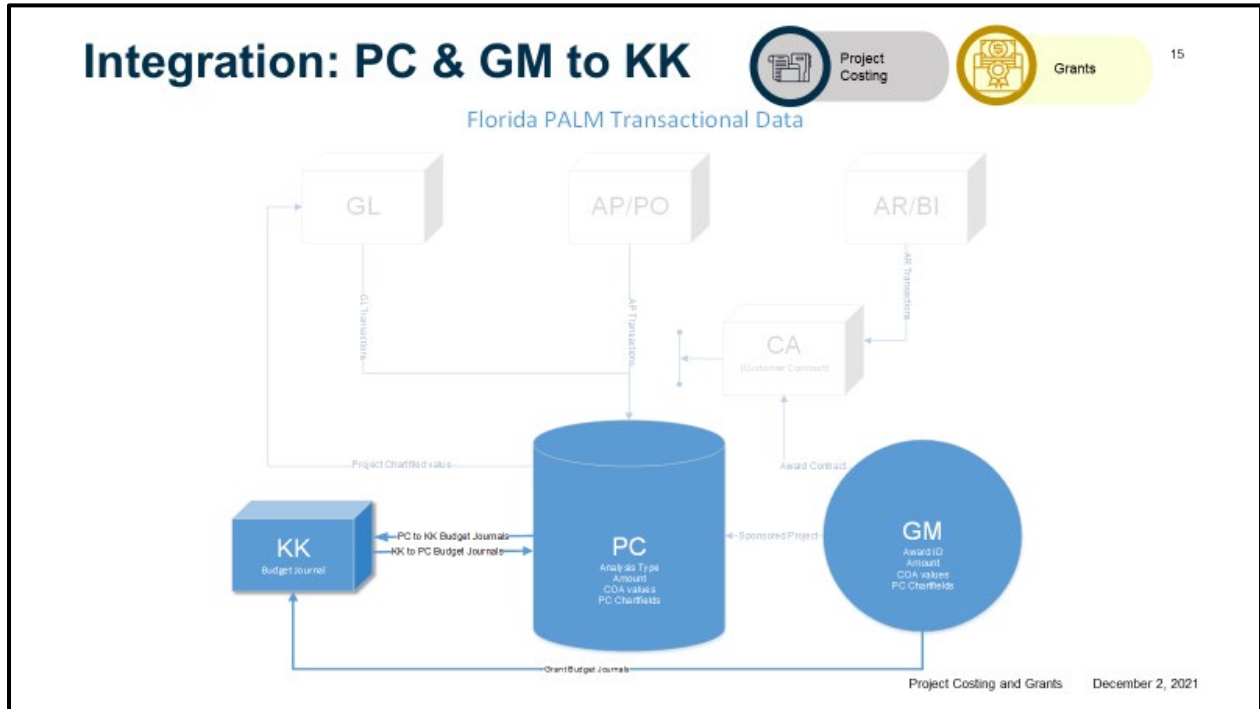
Integration: PC & GM to KK

Project Costing

Grants

15

Florida PALM Transactional Data

GL

AP/PO

AR/BI

GL Transactions

AP Transactions

AR Transactions

CA
(Customer Contract)

Project Chartfield value

Award Contract

KK
Budget Journal

PC to KK Budget Journals

KK to PC Budget Journals

PC
Analysis Type
Amount
COA values
PC Chartfields

Sponsored Project

GM
Award ID
Amount
COA values
PC Chartfields

Grant Budget Journals

Project Costing and Grants

December 2, 2021